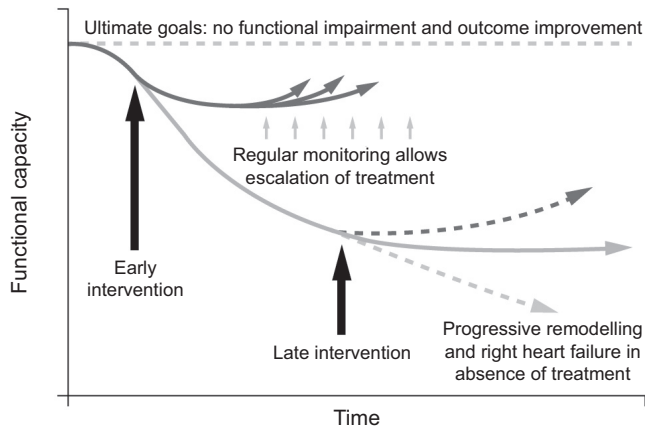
Ultimate goals: no functional impairment and outcome improvement

Regular monitoring allows escalation of treatment

Early intervention

Late intervention

Progressive remodelling and right heart failure in absence of treatment

Functional capacity

Time